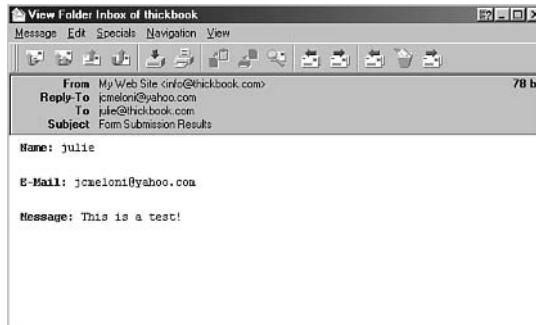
View Folder Inbox of thickbook

Message Edit Specials Navigation View

From My Web Site <info@thickbook.com>
Reply-To jcmeloni@yahoo.com
To julie@thickbook.com
Subject Form Submission Results

78 b

Name: julie

E-Mail: jcmeloni@yahoo.com

Message: This is a test!